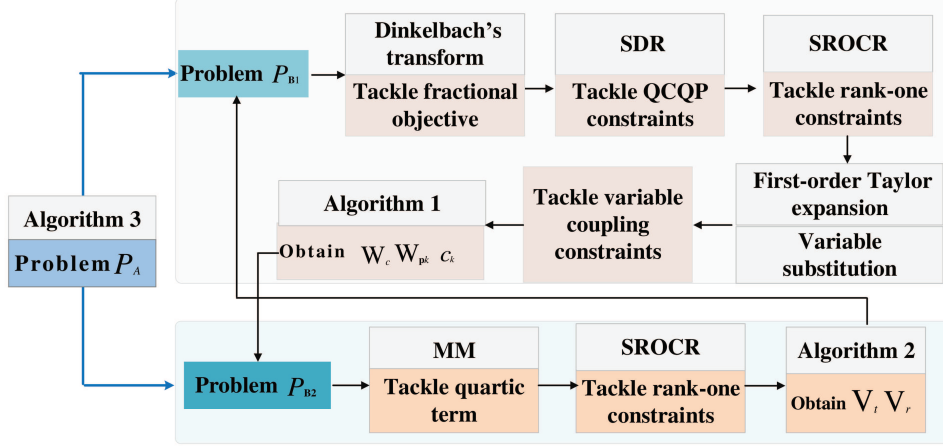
Algorithm 3

Problem $P_{A}$

Problem $P_{B1}$

Dinkelbach's transform

Tackle fractional objective

SDR

Tackle QCQP constraints

SROCR

Tackle rank-one constraints

First-order Taylor expansion

Variable substitution

Tackle variable coupling constraints

Algorithm 1

Obtain $W_c$ $W_{pk}$ $c_k$

Problem $P_{B2}$

MM

Tackle quartic term

SROCR

Tackle rank-one constraints

Algorithm 2

Obtain $V_t$ $V_r$